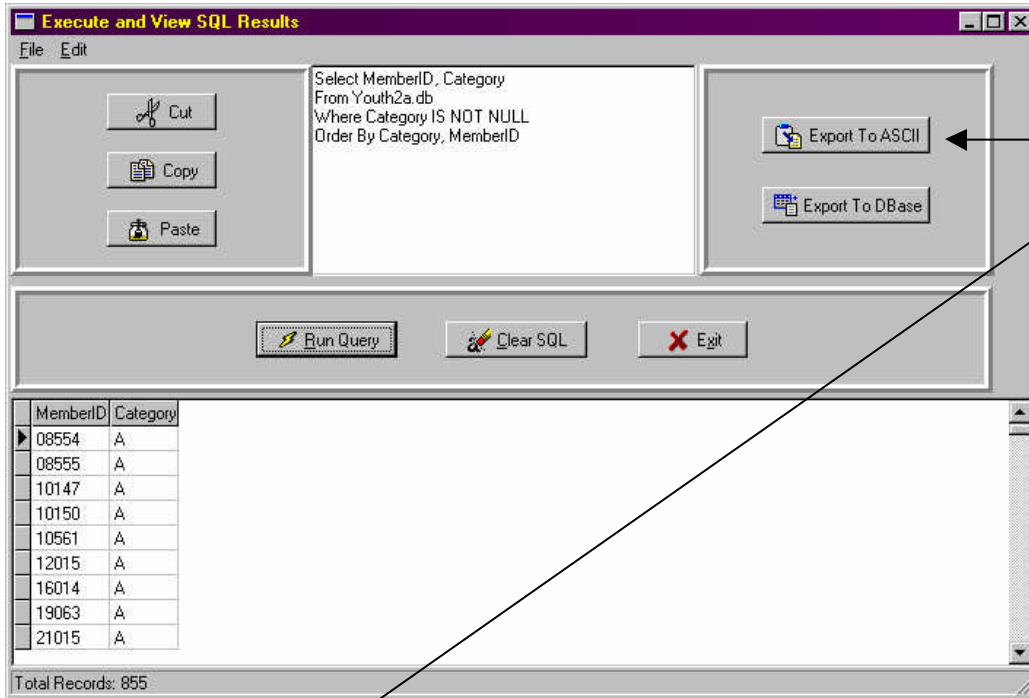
Execute and View SQL Results

File Edit

Cut

Copy

Paste

Select MemberID, Category
From Youth2a.db
Where Category IS NOT NULL
Order By Category, MemberID

Export To ASCII

Export To DBase

Run Query

Clear SQL

Exit

| MemberID | Category |
|---|---|
| 08554 | A |
| 08555 | A |
| 10147 | A |
| 10150 | A |
| 10561 | A |
| 12015 | A |
| 16014 | A |
| 19063 | A |
| 21015 | A |

Total Records: 855